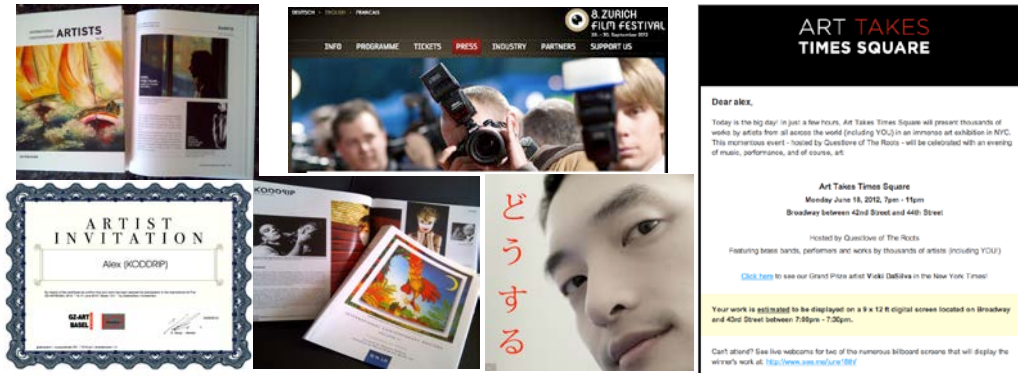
ARTISTS

DEUTSCH · ENGLISH · FRANÇAIS

8. ZURICH FILM FESTIVAL
20. – 30. September 2012

INFO PROGRAMME TICKETS PRESS INDUSTRY PARTNERS SUPPORT US

ART TAKES TIMES SQUARE

Dear alex,

Today is the big day! In just a few hours, Art Takes Times Square will present thousands of works by artists from all across the world (including YOU) in an immense art exhibition in NYC. This momentous event - hosted by Questlove of The Roots - will be celebrated with an evening of music, performance, and of course, art.

Art Takes Times Square
Monday June 18, 2012, 7pm - 11pm
Broadway between 42nd Street and 44th Street

Hosted by Questlove of The Roots
Featuring brass bands, performers and works by thousands of artists (including YOU!)

Click here to see our Grand Prize artist Vicki DaSilva in the New York Times!

Your work is estimated to be displayed on a 9 x 12 ft digital screen located on Broadway and 43rd Street between 7:00pm - 7:30pm.

Can't attend? See live webcams for two of the numerous billboard screens that will display the winner's work at: http://www.sas.me/june18th!

ARTIST INVITATION

Alex (KODDRIP)

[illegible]

GZ-ART BASEL

KODDRIP

どうする